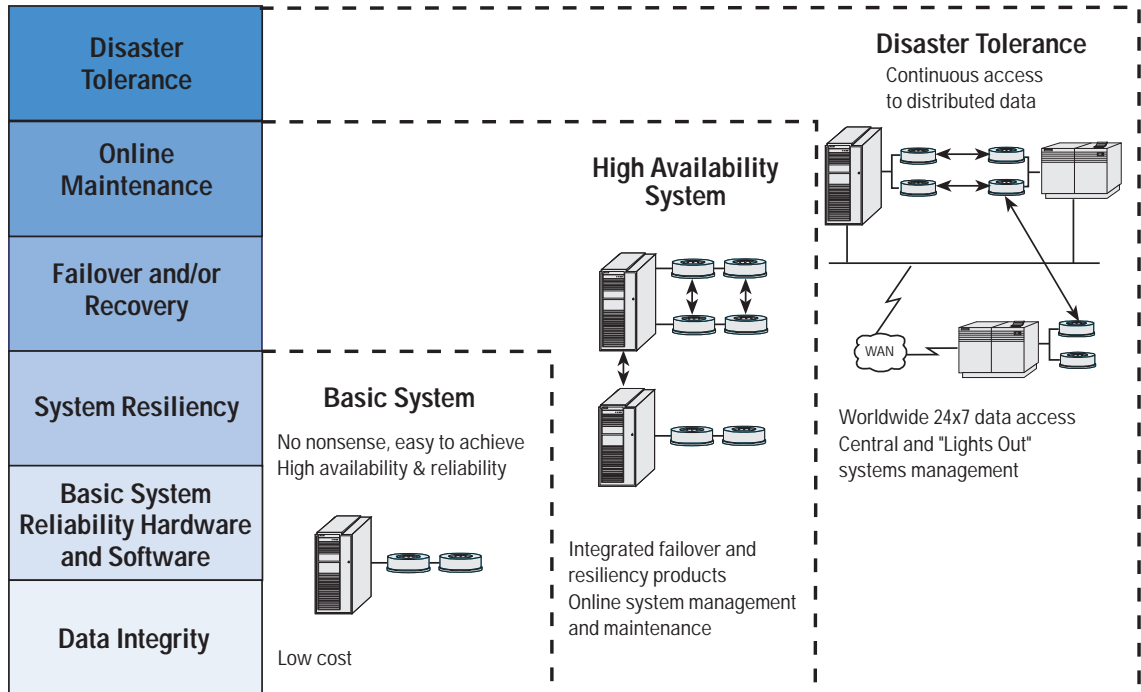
Disaster Tolerance

Online Maintenance

Failover and/or Recovery

System Resiliency

Basic System Reliability Hardware and Software

Data Integrity

Disaster Tolerance

Continuous access to distributed data

High Availability System

WAN

Worldwide 24x7 data access
Central and "Lights Out" systems management

Basic System

No nonsense, easy to achieve
High availability & reliability

Integrated failover and resiliency products
Online system management and maintenance

Low cost